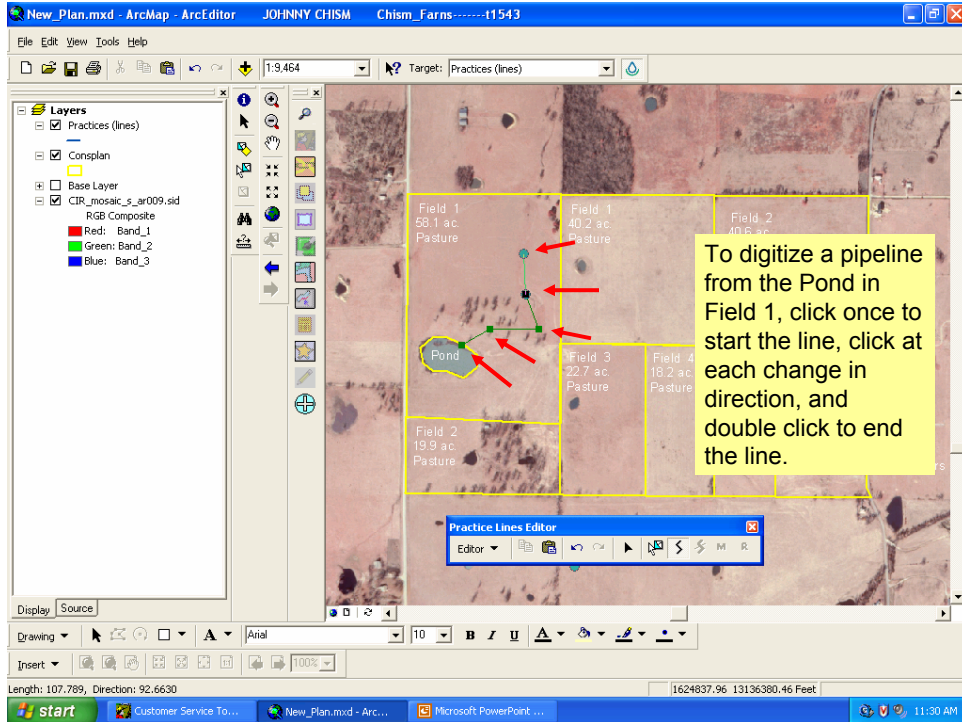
New_Plan.mxd - ArcMap - ArcEditor JOHNNY CHISM Chism_Farns-------t1543

File Edit View Tools Help

1:9,464

Target: Practices (lines)

Layers
Practices (lines)
Consplan
Base Layer
CIR_mosaic_s_ar009.sid
RGB Composite
Red: Band_1
Green: Band_2
Blue: Band_3

Field 1
58.1 ac.
Pasture

Field 1
40.2 ac.
Pasture

Field 2
40.6 ac.

Pond

Field 3
22.7 ac.
Pasture

Field 4
18.2 ac.
Pasture

Field 2
19.9 ac.
Pasture

To digitize a pipeline from the Pond in Field 1, click once to start the line, click at each change in direction, and double click to end the line.

Practice Lines Editor
Editor

Display Source

Drawing
Arial 10 B I U A

Insert
100%

Length: 107.789, Direction: 92.6630

1624837.96 13136380.46 Feet

start Customer Service To... New_Plan.mxd - Arc... Microsoft PowerPoint ... 11:30 AM